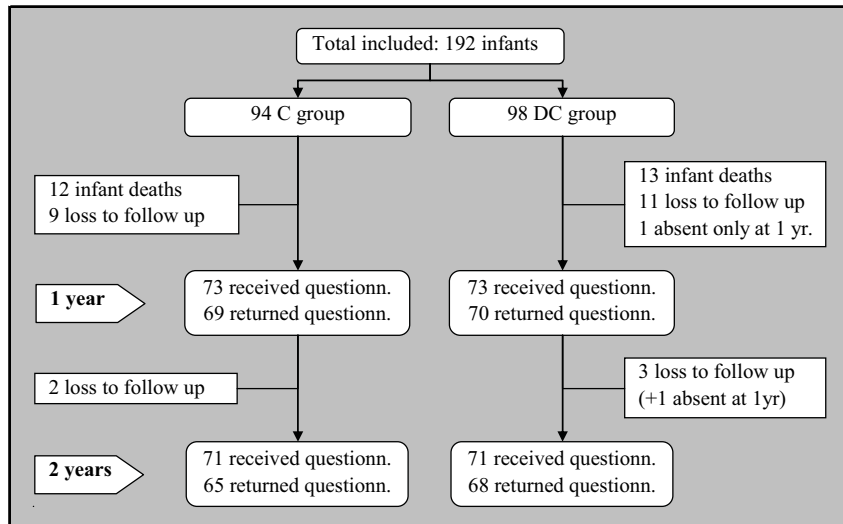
Total included: 192 infants

94 C group

98 DC group

12 infant deaths
9 loss to follow up

13 infant deaths
11 loss to follow up
1 absent only at 1 yr.

1 year

73 received questionn.
69 returned questionn.

73 received questionn.
70 returned questionn.

2 loss to follow up

3 loss to follow up
(+1 absent at 1yr)

2 years

71 received questionn.
65 returned questionn.

71 received questionn.
68 returned questionn.